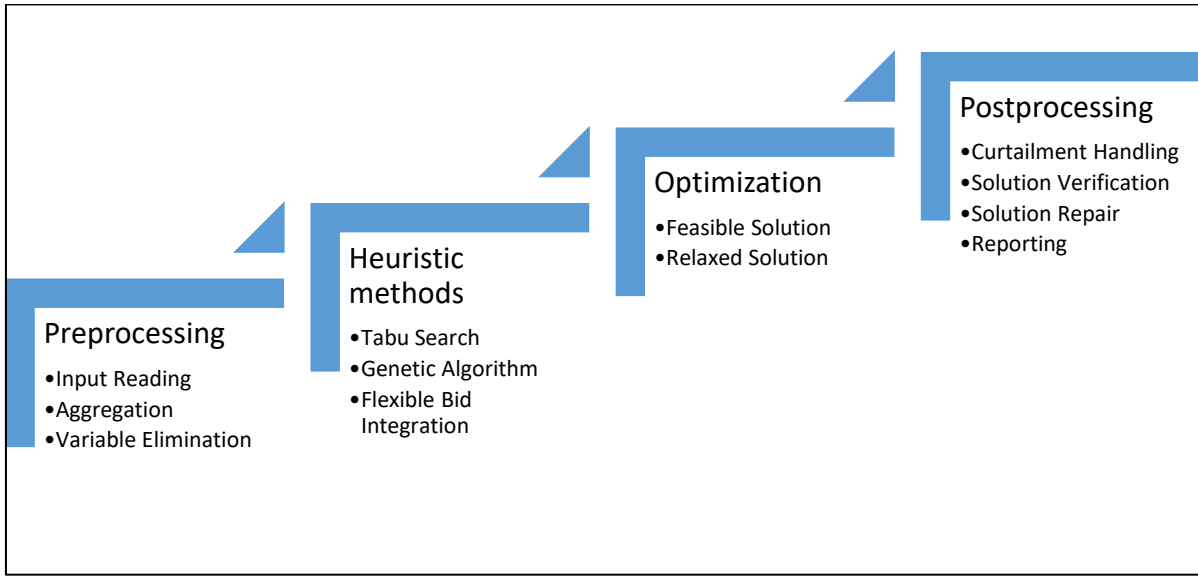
Preprocessing
•Input Reading
•Aggregation
•Variable Elimination

Heuristic methods
•Tabu Search
•Genetic Algorithm
•Flexible Bid Integration

Optimization
•Feasible Solution
•Relaxed Solution

Postprocessing
•Curtailment Handling
•Solution Verification
•Solution Repair
•Reporting